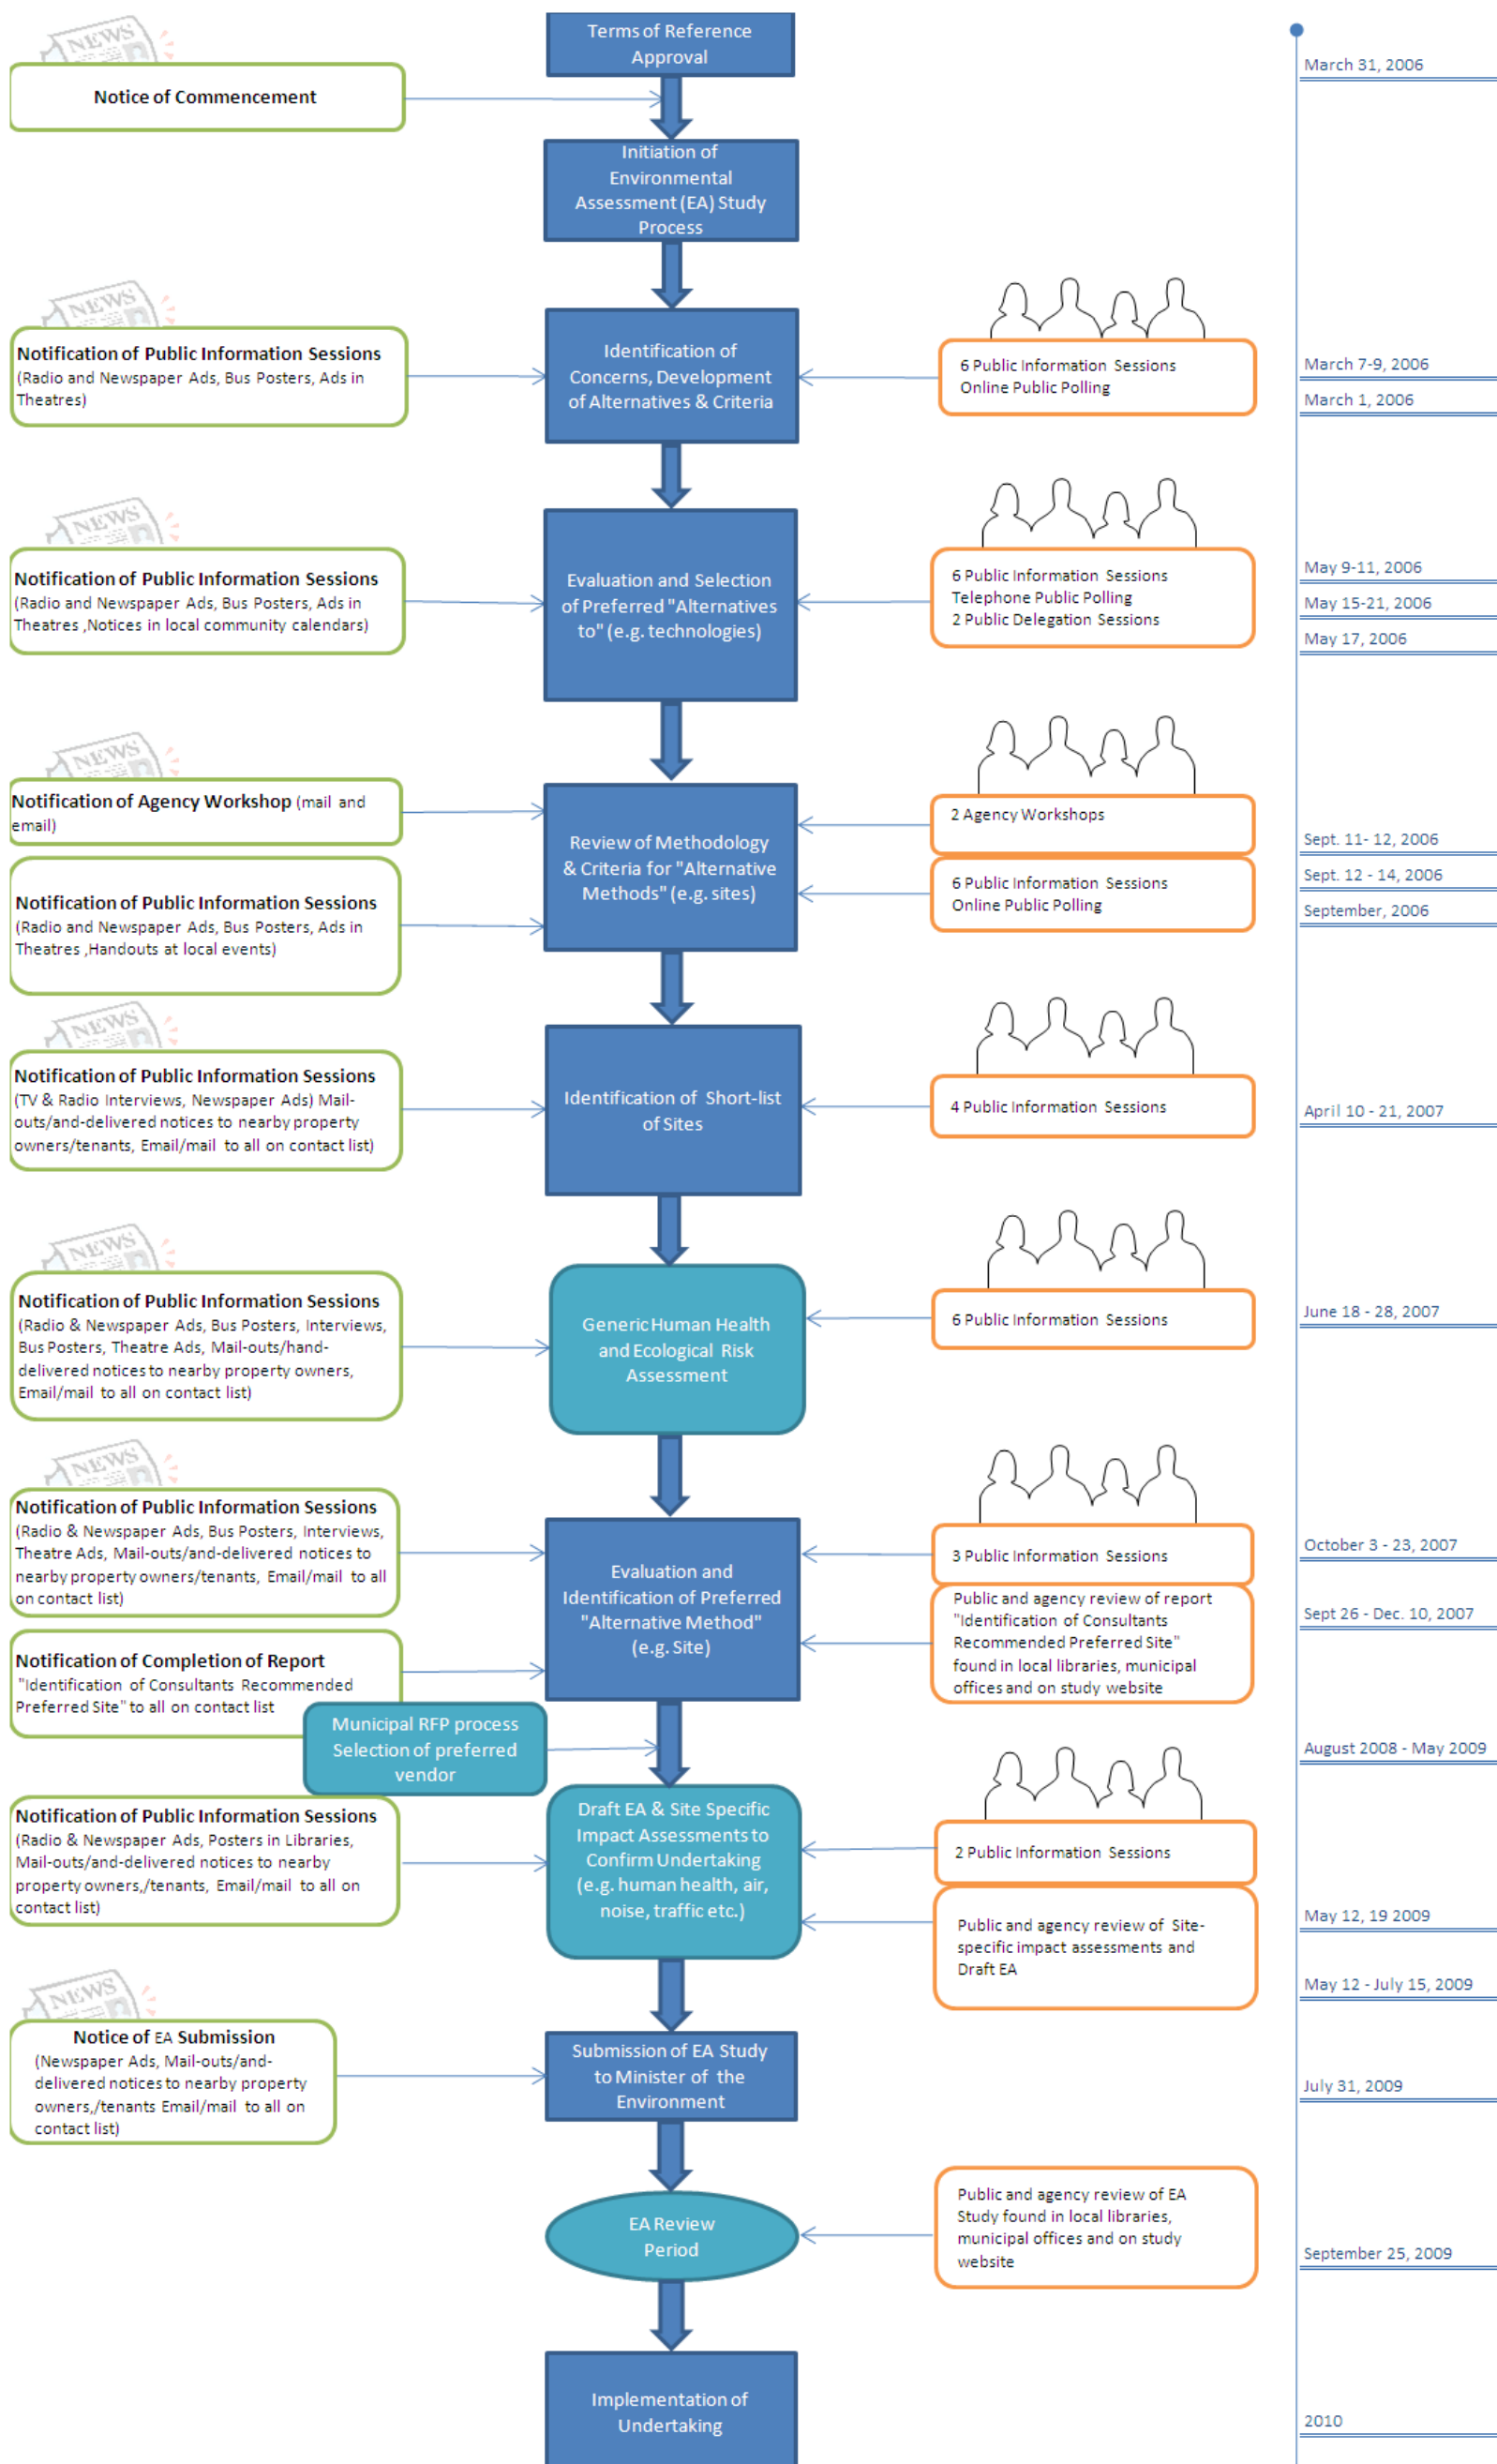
NEWS

Notice of Commencement

Terms of Reference Approval

March 31, 2006

Initiation of Environmental Assessment (EA) Study Process

NEWS

Notification of Public Information Sessions (Radio and Newspaper Ads, Bus Posters, Ads in Theatres)

Identification of Concerns, Development of Alternatives & Criteria

6 Public Information Sessions
Online Public Polling

March 7-9, 2006

March 1, 2006

NEWS

Notification of Public Information Sessions (Radio and Newspaper Ads, Bus Posters, Ads in Theatres ,Notices in local community calendars)

Evaluation and Selection of Preferred "Alternatives to" (e.g. technologies)

6 Public Information Sessions
Telephone Public Polling
2 Public Delegation Sessions

May 9-11, 2006

May 15-21, 2006

May 17, 2006

NEWS

Notification of Agency Workshop (mail and email)

Notification of Public Information Sessions (Radio and Newspaper Ads, Bus Posters, Ads in Theatres ,Handouts at local events)

Review of Methodology & Criteria for "Alternative Methods" (e.g. sites)

2 Agency Workshops

6 Public Information Sessions
Online Public Polling

Sept. 11- 12, 2006

Sept. 12 - 14, 2006

September, 2006

NEWS

Notification of Public Information Sessions (TV & Radio Interviews, Newspaper Ads) Mail-outs/and-delivered notices to nearby property owners/tenants, Email/mail to all on contact list)

Identification of Short-list of Sites

4 Public Information Sessions

April 10 - 21, 2007

NEWS

Notification of Public Information Sessions (Radio & Newspaper Ads, Bus Posters, Interviews, Bus Posters, Theatre Ads, Mail-outs/hand-delivered notices to nearby property owners, Email/mail to all on contact list)

Generic Human Health and Ecological Risk Assessment

6 Public Information Sessions

June 18 - 28, 2007

NEWS

Notification of Public Information Sessions (Radio & Newspaper Ads, Bus Posters, Interviews, Theatre Ads, Mail-outs/and-delivered notices to nearby property owners/tenants, Email/mail to all on contact list)

Notification of Completion of Report "Identification of Consultants Recommended Preferred Site" to all on contact list

Evaluation and Identification of Preferred "Alternative Method" (e.g. Site)

3 Public Information Sessions

Public and agency review of report "Identification of Consultants Recommended Preferred Site" found in local libraries, municipal offices and on study website

October 3 - 23, 2007

Sept 26 - Dec. 10, 2007

Municipal RFP process Selection of preferred vendor

August 2008 - May 2009

Notification of Public Information Sessions (Radio & Newspaper Ads, Posters in Libraries, Mail-outs/and-delivered notices to nearby property owners,/tenants, Email/mail to all on contact list)

Draft EA & Site Specific Impact Assessments to Confirm Undertaking (e.g. human health, air, noise, traffic etc.)

2 Public Information Sessions

Public and agency review of Site-specific impact assessments and Draft EA

May 12, 19 2009

May 12 - July 15, 2009

NEWS

Notice of EA Submission (Newspaper Ads, Mail-outs/and-delivered notices to nearby property owners,/tenants Email/mail to all on contact list)

Submission of EA Study to Minister of the Environment

July 31, 2009

EA Review Period

Public and agency review of EA Study found in local libraries, municipal offices and on study website

September 25, 2009

Implementation of Undertaking

2010